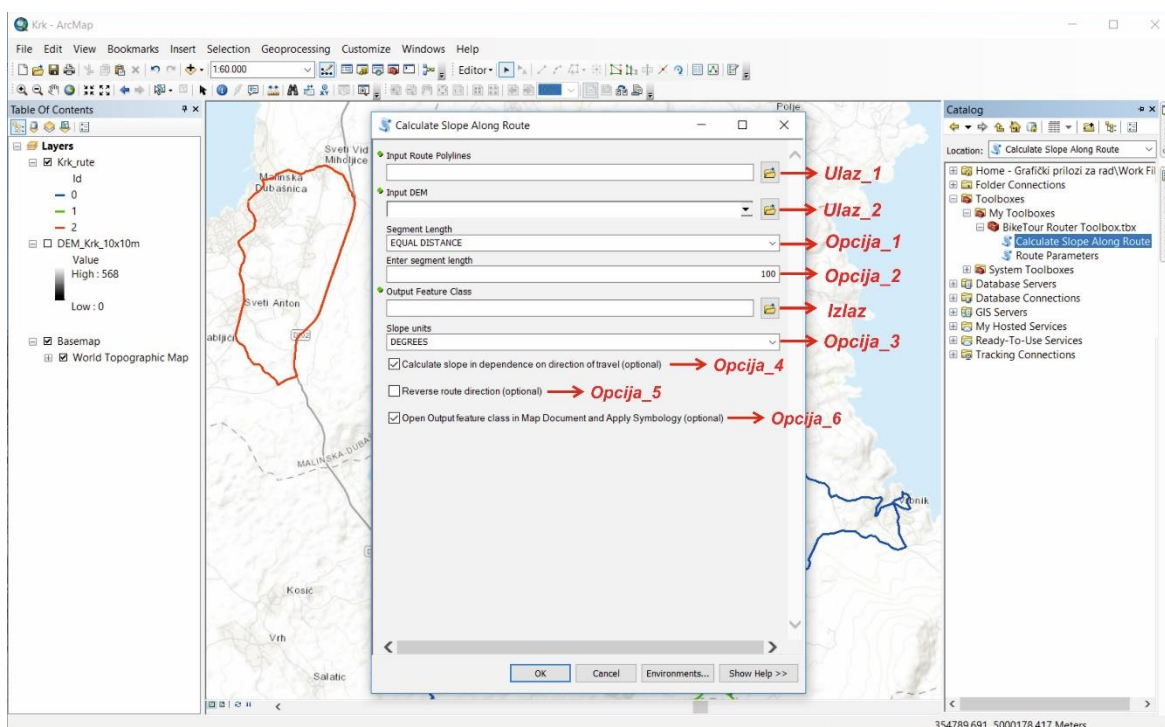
Krk - ArcMap

File Edit View Bookmarks Insert Selection Geoprocessing Customize Windows Help

1:60.000

Editor

Table Of Contents

Layers
Krk_rute
Id
0
1
2
DEM_Krk_10x10m
Value
High : 568
Low : 0

Basemap
World Topographic Map

Polje
Sveti Vid Miholjice
Malinska Dubašnica
Sveti Anton
abljići
MALINSKA-DUBA
Kosić
Vrh
Salatić
bnik

Calculate Slope Along Route

Input Route Polylines
Ulaz_1
Input DEM
Ulaz_2
Segment Length
EQUAL DISTANCE
Opcija_1
Enter segment length
100
Opcija_2
Output Feature Class
Izlaz
Slope units
DEGREES
Opcija_3
Calculate slope in dependence on direction of travel (optional)
Opcija_4
Reverse route direction (optional)
Opcija_5
Open Output feature class in Map Document and Apply Symbology (optional)
Opcija_6

OK Cancel Environments... Show Help >>

Catalog
Location: Calculate Slope Along Route
Home - Grafički prilozi za rad\Work Fil
Folder Connections
Toolboxes
My Toolboxes
BikeTour Router Toolbox.tbx
Calculate Slope Along Route
Route Parameters
System Toolboxes
Database Servers
Database Connections
GIS Servers
My Hosted Services
Ready-To-Use Services
Tracking Connections

354789.691 5000178.417 Meters